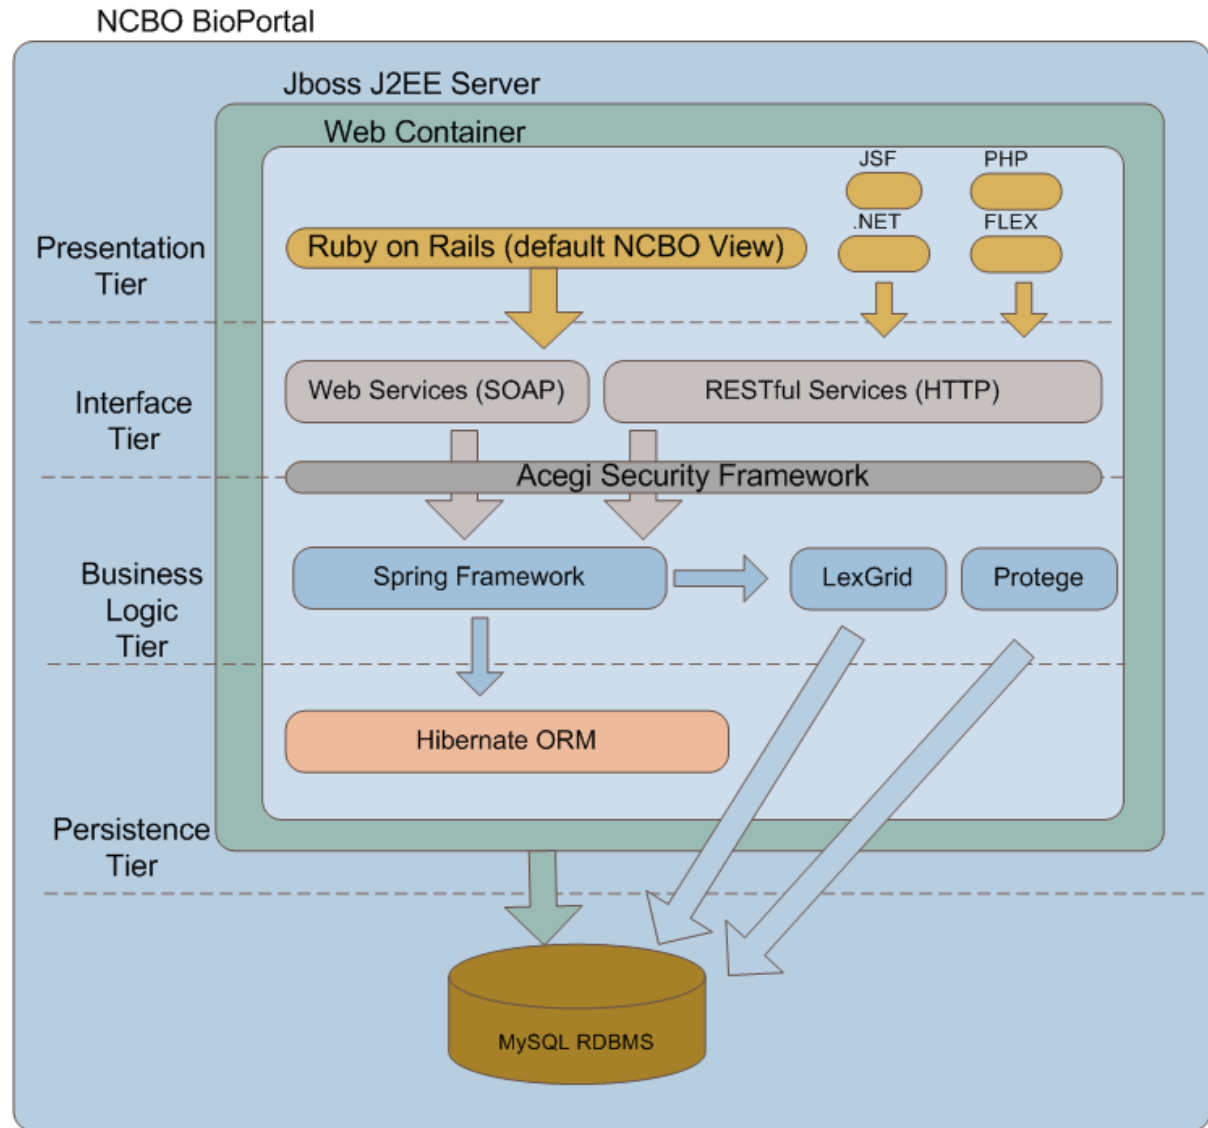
NCBO BioPortal

Jboss J2EE Server

Web Container

JSF

PHP

.NET

FLEX

Presentation Tier

Ruby on Rails (default NCBO View)

Interface Tier

Web Services (SOAP)

RESTful Services (HTTP)

Acegi Security Framework

Business Logic Tier

Spring Framework

LexGrid

Protege

Hibernate ORM

Persistence Tier

MySQL RDBMS